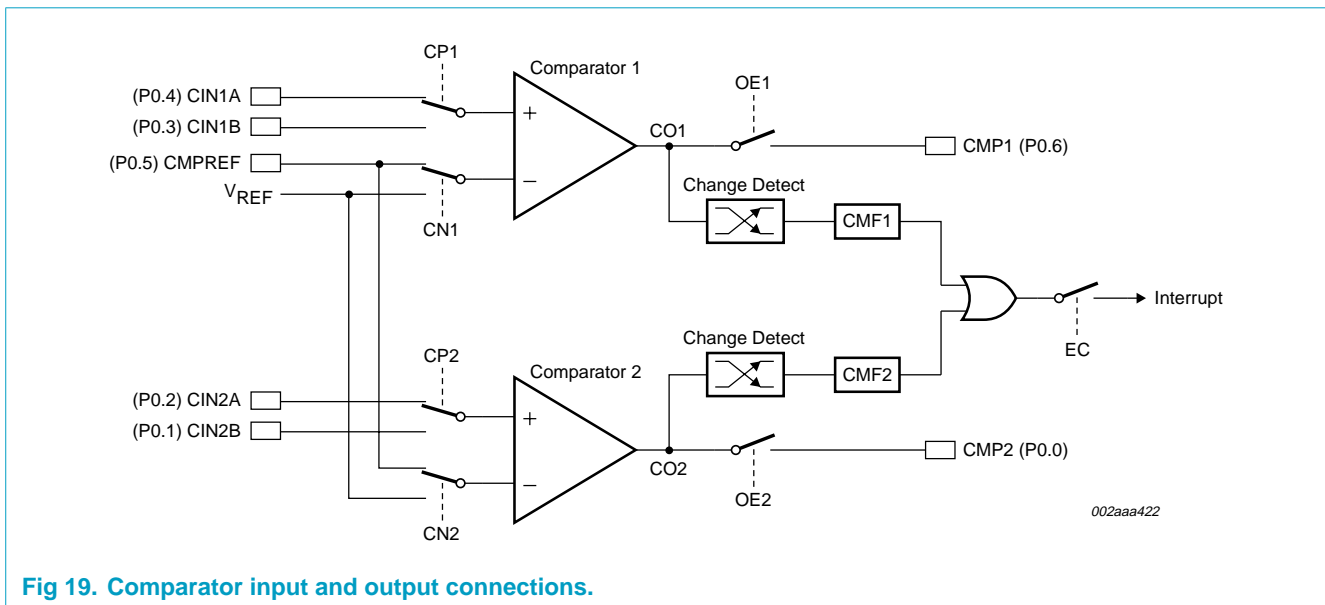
CP1

Comparator 1

OE1

(P0.4) CIN1A

(P0.3) CIN1B

+

CO1

CMP1 (P0.6)

(P0.5) CMPREF

–

$V_{REF}$

Change Detect

CN1

CMF1

Interrupt

EC

Change Detect

CP2

Comparator 2

CMF2

(P0.2) CIN2A

(P0.1) CIN2B

+

CMP2 (P0.0)

CO2

–

OE2

002aaa422

CN2

Fig 19. Comparator input and output connections.